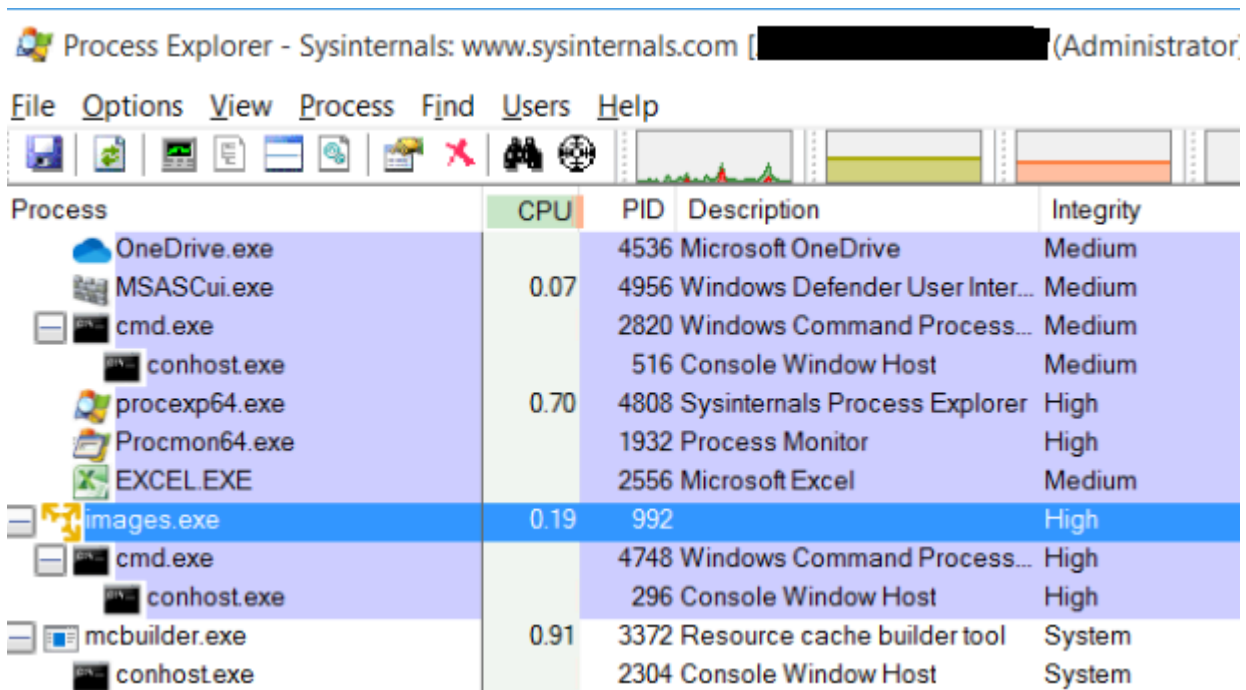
Process Explorer - Sysinternals: www.sysinternals.com [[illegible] (Administrator)

File Options View Process Find Users Help

| Process | CPU | PID | Description | Integrity |
|---|---|---|---|---|
| OneDrive.exe | | 4536 | Microsoft OneDrive | Medium |
| MSASCui.exe | 0.07 | 4956 | Windows Defender User Inter... | Medium |
| cmd.exe | | 2820 | Windows Command Process... | Medium |
| conhost.exe | | 516 | Console Window Host | Medium |
| procexp64.exe | 0.70 | 4808 | Sysinternals Process Explorer | High |
| Procmon64.exe | | 1932 | Process Monitor | High |
| EXCEL.EXE | | 2556 | Microsoft Excel | Medium |
| images.exe | 0.19 | 992 | | High |
| cmd.exe | | 4748 | Windows Command Process... | High |
| conhost.exe | | 296 | Console Window Host | High |
| mcbuilder.exe | 0.91 | 3372 | Resource cache builder tool | System |
| conhost.exe | | 2304 | Console Window Host | System |